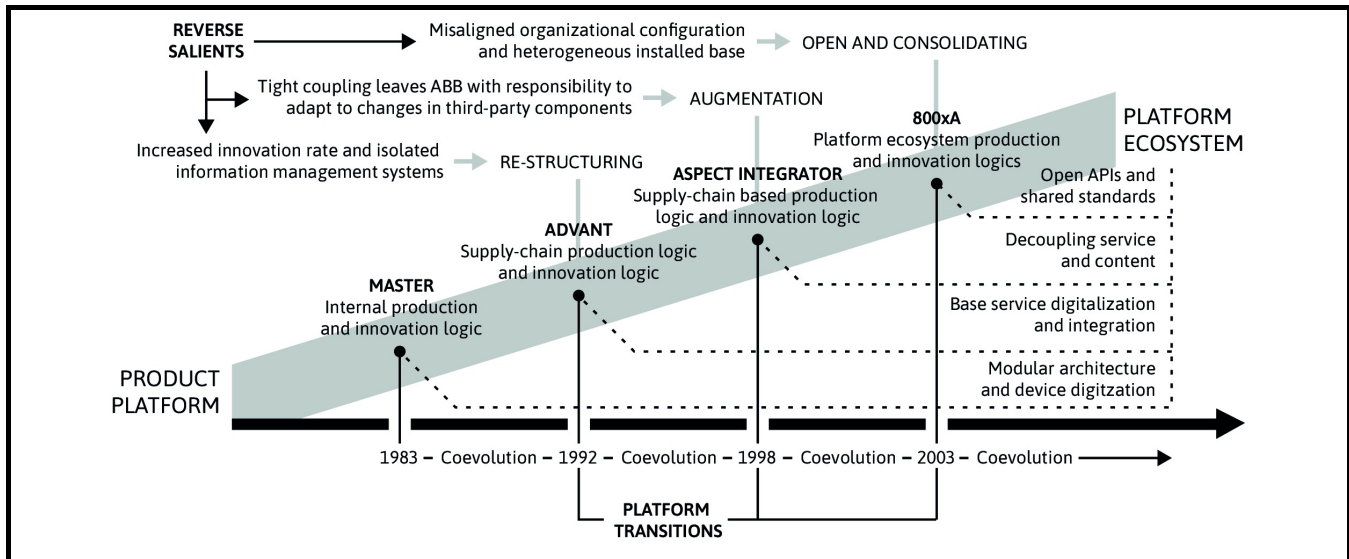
REVERSE SALIENTS

Misaligned organizational configuration and heterogeneous installed base

OPEN AND CONSOLIDATING

Tight coupling leaves ABB with responsibility to adapt to changes in third-party components

AUGMENTATION

Increased innovation rate and isolated information management systems

RE-STRUCTURING

800xA
Platform ecosystem production and innovation logics

PLATFORM ECOSYSTEM

ASPECT INTEGRATOR
Supply-chain based production logic and innovation logic

ADVANT
Supply-chain production logic and innovation logic

MASTER
Internal production and innovation logic

Open APIs and shared standards

Decoupling service and content

Base service digitalization and integration

Modular architecture and device digitzation

PRODUCT PLATFORM

1983 – Coevolution – 1992 – Coevolution – 1998 – Coevolution – 2003 – Coevolution

PLATFORM TRANSITIONS